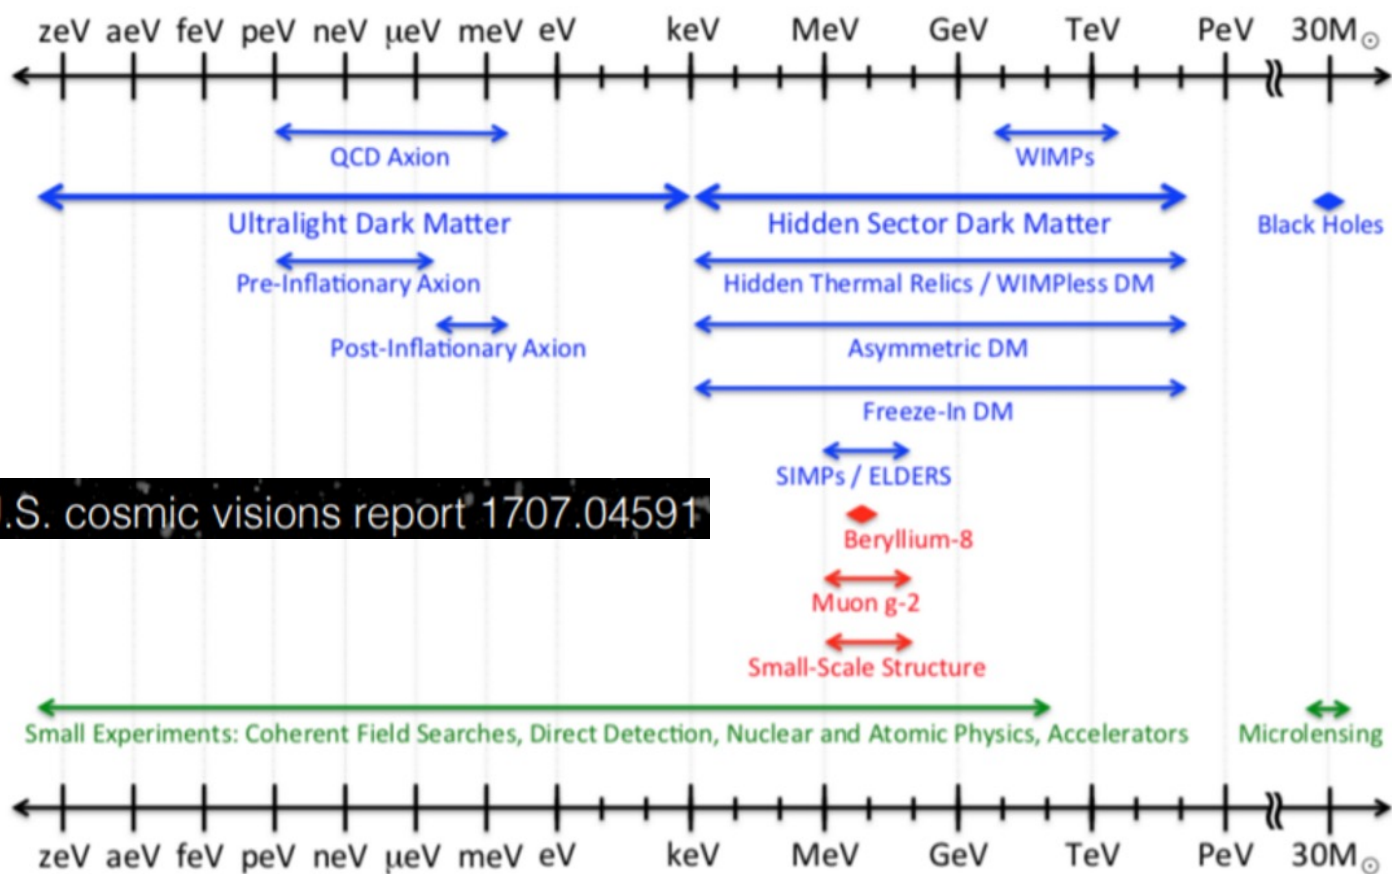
zeV aeV feV peV neV μeV meV eV keV MeV GeV TeV PeV 30M$_\odot$

QCD Axion

WIMPs

Ultralight Dark Matter

Hidden Sector Dark Matter

Black Holes

Pre-Inflationary Axion

Hidden Thermal Relics / WIMPless DM

Post-Inflationary Axion

Asymmetric DM

Freeze-In DM

SIMPs / ELDERS

.S. cosmic visions report 1707.04591

Beryllium-8

Muon g-2

Small-Scale Structure

Small Experiments: Coherent Field Searches, Direct Detection, Nuclear and Atomic Physics, Accelerators

Microlensing

zeV aeV feV peV neV μeV meV eV keV MeV GeV TeV PeV 30M$_\odot$